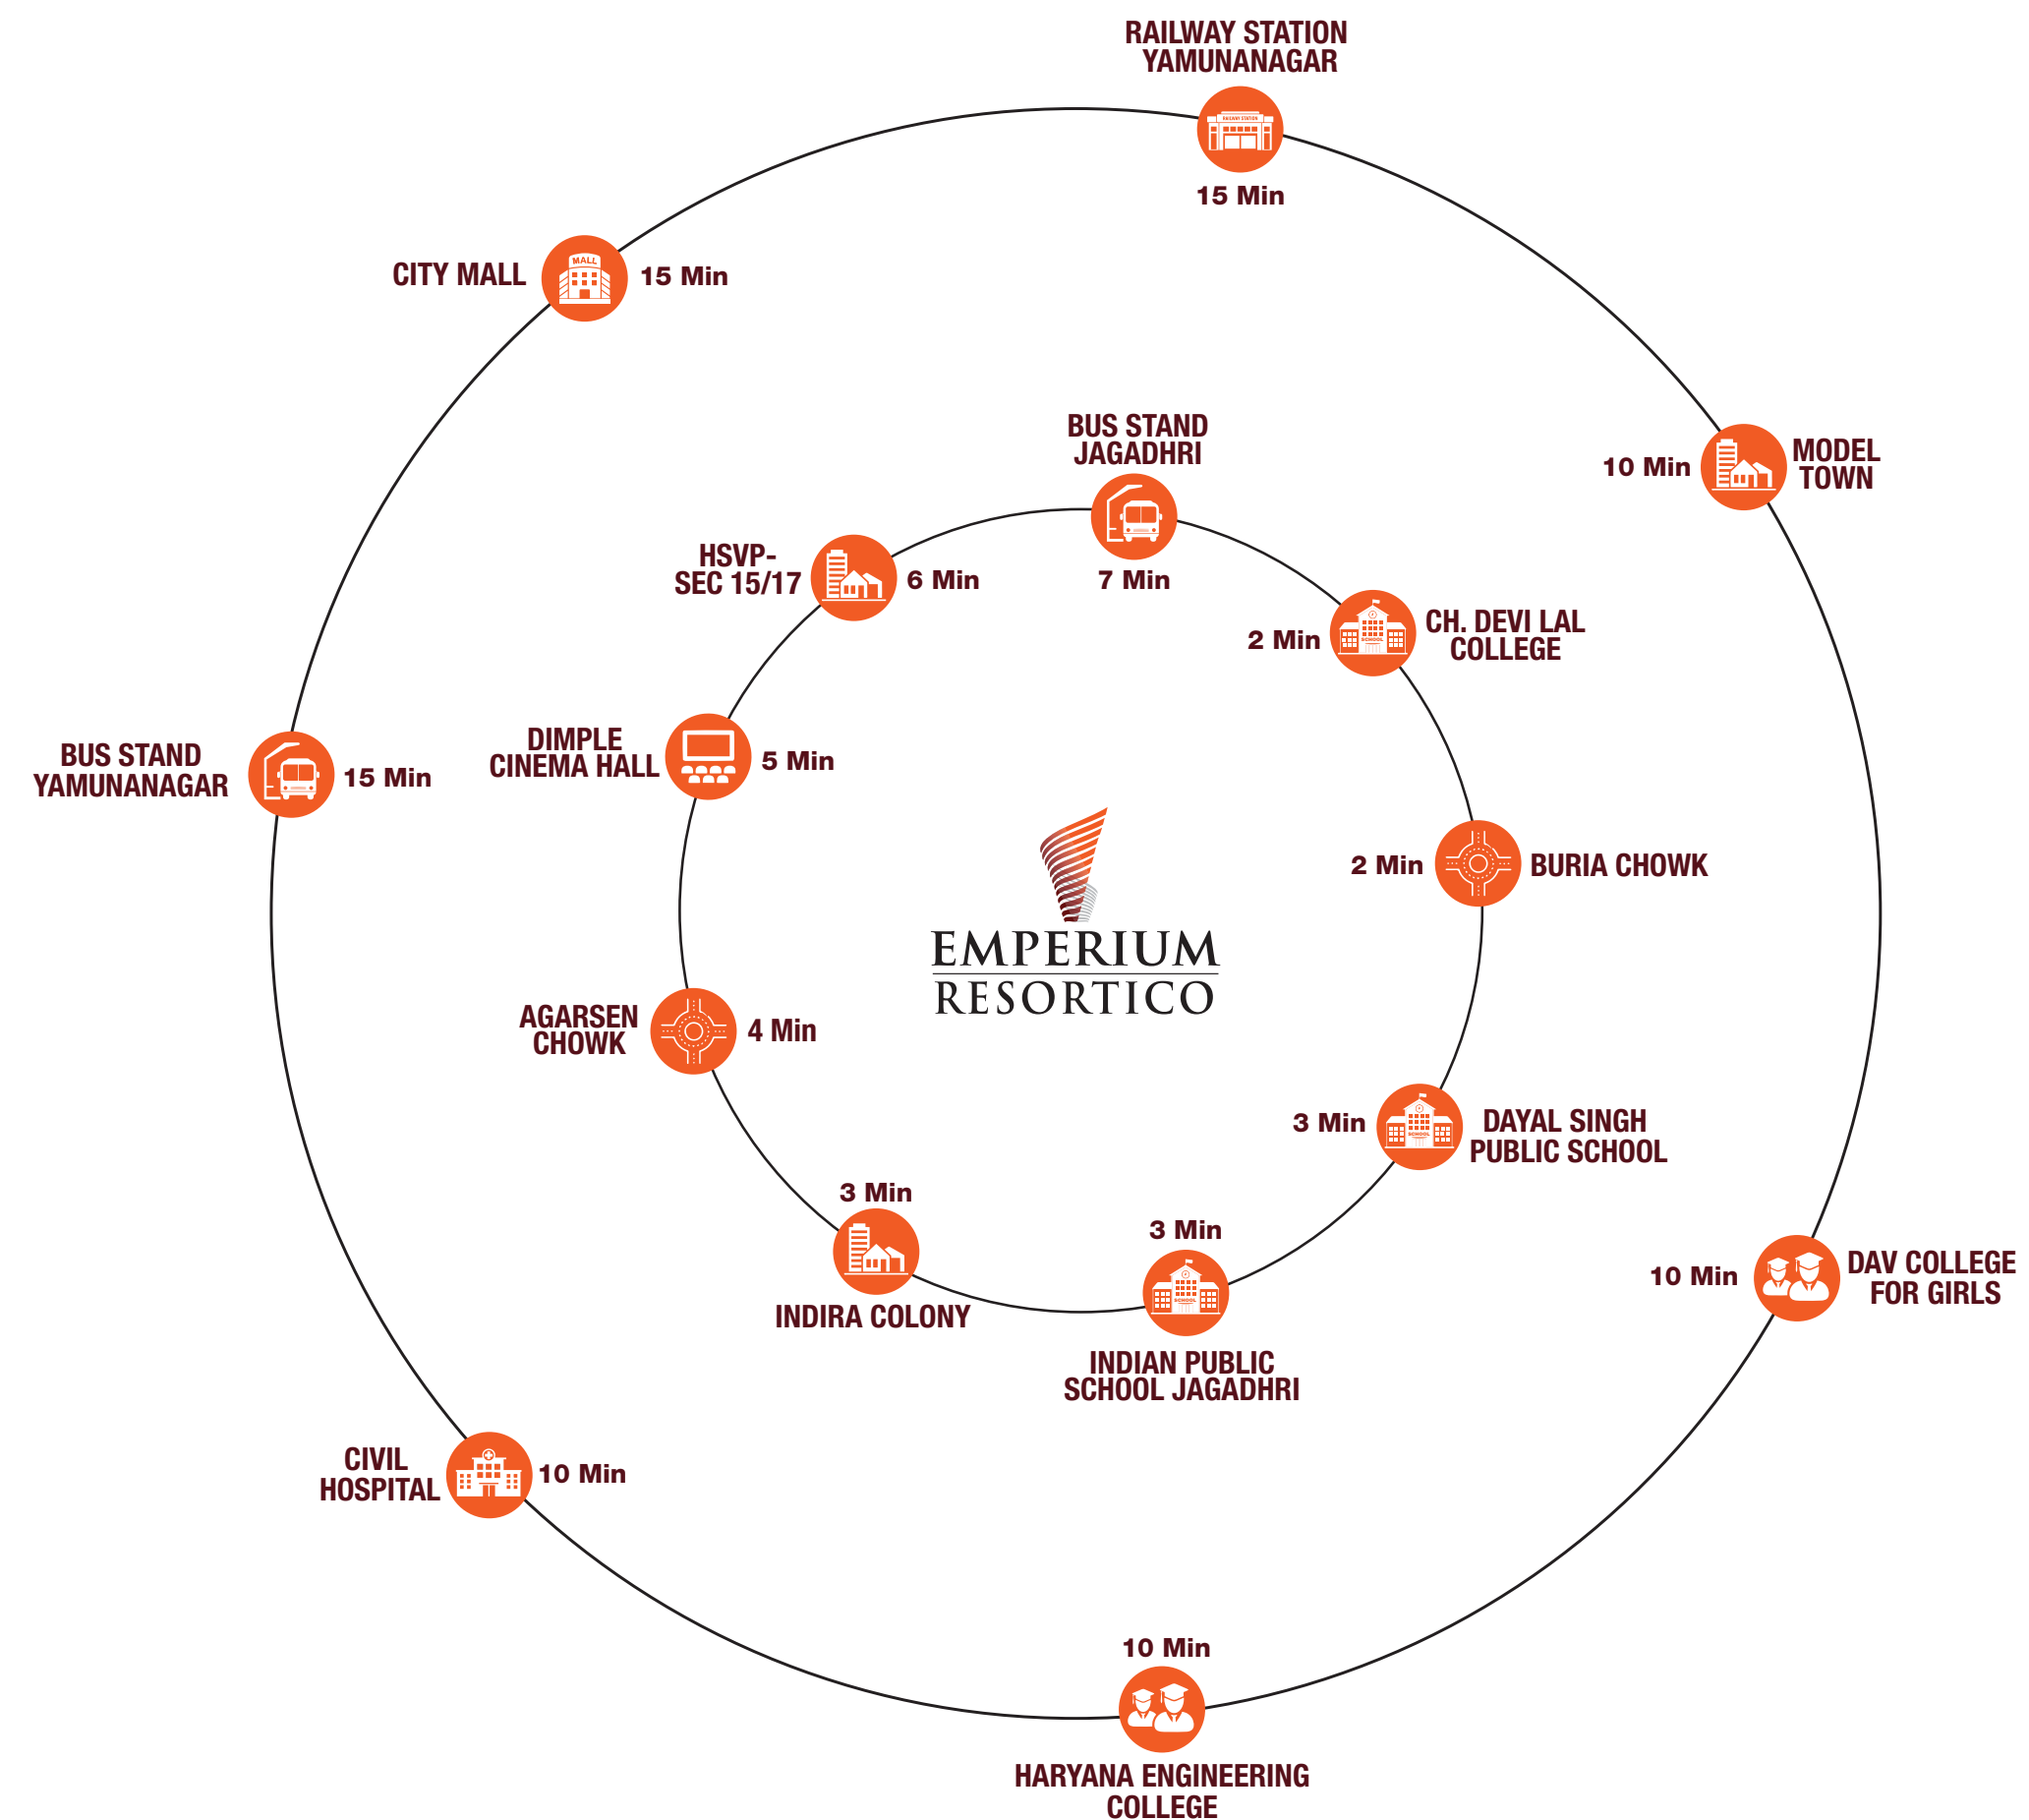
RAILWAY STATION YAMUNANAGAR
15 Min

CITY MALL
15 Min

MODEL TOWN
10 Min

BUS STAND JAGADHRI
7 Min

HSVP- SEC 15/17
6 Min

CH. DEVI LAL COLLEGE
2 Min

BUS STAND YAMUNANAGAR
15 Min

DIMPLE CINEMA HALL
5 Min

BURIA CHOWK
2 Min

EMPERIUM
RESORTICO

AGARSEN CHOWK
4 Min

DAYAL SINGH PUBLIC SCHOOL
3 Min

3 Min
INDIRA COLONY

3 Min
INDIAN PUBLIC SCHOOL JAGADHRI

DAV COLLEGE FOR GIRLS
10 Min

CIVIL HOSPITAL
10 Min

10 Min
HARYANA ENGINEERING COLLEGE